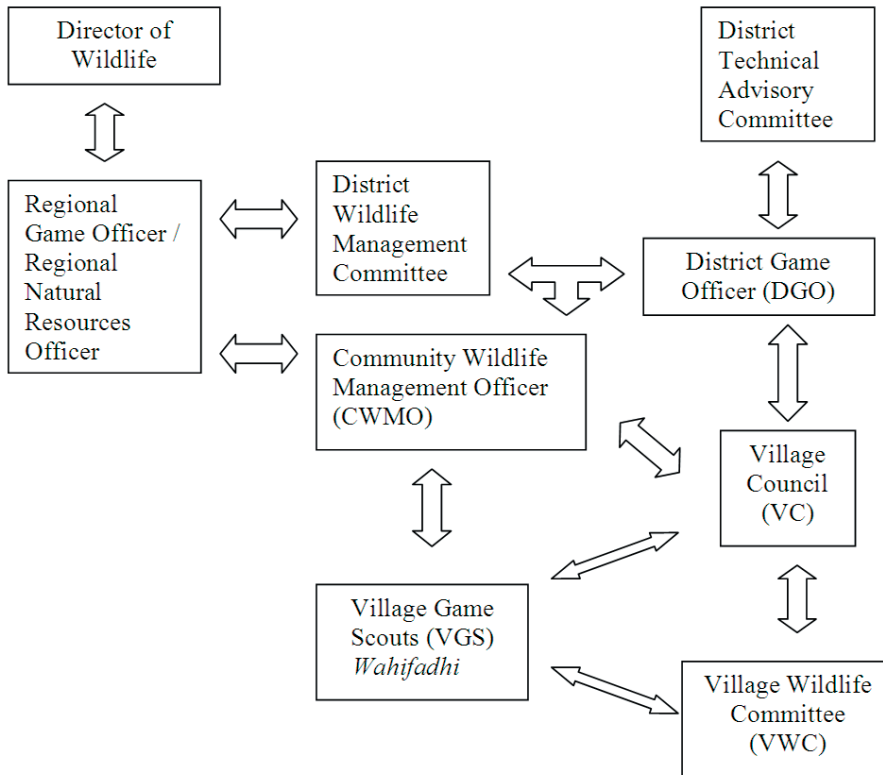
Director of Wildlife

District Technical Advisory Committee

Regional Game Officer / Regional Natural Resources Officer

District Wildlife Management Committee

District Game Officer (DGO)

Community Wildlife Management Officer (CWMO)

Village Council (VC)

Village Game Scouts (VGS) *Wahifadhi*

Village Wildlife Committee (VWC)